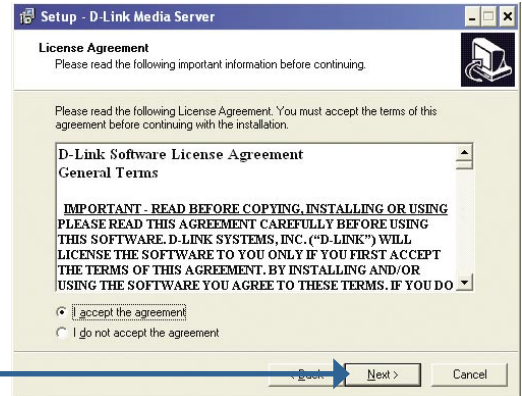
Setup - D-Link Media Server

License Agreement
Please read the following important information before continuing.

Please read the following License Agreement. You must accept the terms of this agreement before continuing with the installation.

D-Link Software License Agreement
General Terms

IMPORTANT - READ BEFORE COPYING, INSTALLING OR USING PLEASE READ THIS AGREEMENT CAREFULLY BEFORE USING THIS SOFTWARE. D-LINK SYSTEMS, INC. ("D-LINK") WILL LICENSE THE SOFTWARE TO YOU ONLY IF YOU FIRST ACCEPT THE TERMS OF THIS AGREEMENT. BY INSTALLING AND/OR USING THE SOFTWARE YOU AGREE TO THESE TERMS. IF YOU DO

I accept the agreement
I do not accept the agreement

< Back
Next >
Cancel